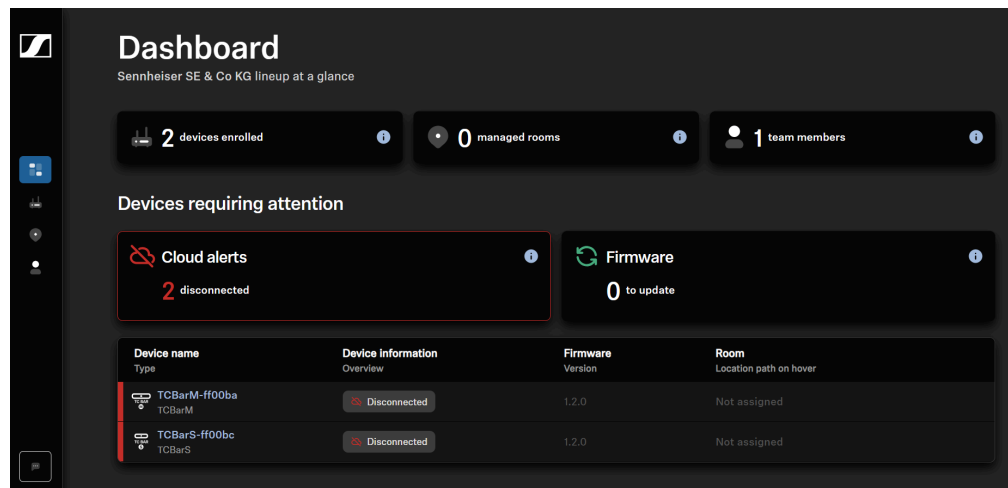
Dashboard

Sennheiser SE & Co KG lineup at a glance

2 devices enrolled

0 managed rooms

1 team members

Devices requiring attention

Cloud alerts

2 disconnected

Firmware

0 to update

| Device name<br>Type | Device information<br>Overview | Firmware<br>Version | Room<br>Location path on hover |
|---|---|---|---|
| TCBarM-ff00ba<br>TCBarM | Disconnected | 1.2.0 | Not assigned |
| TCBarS-ff00bc<br>TCBarS | Disconnected | 1.2.0 | Not assigned |